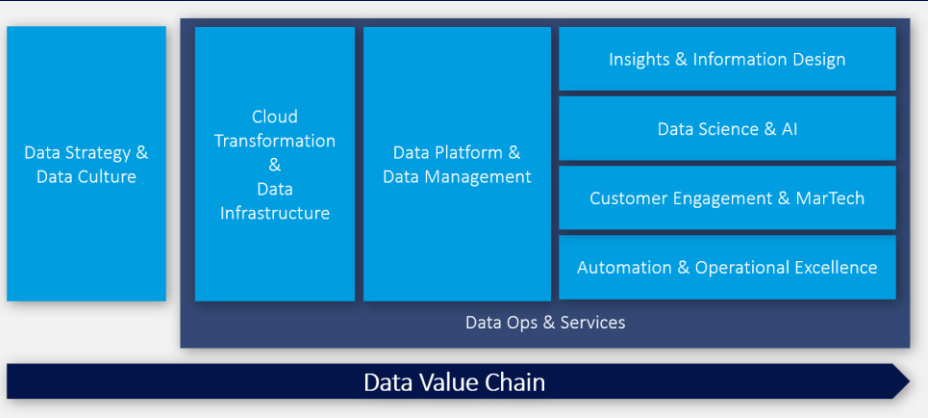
Data Strategy & Data Culture

Cloud Transformation & Data Infrastructure

Data Platform & Data Management

Insights & Information Design

Data Science & AI

Customer Engagement & MarTech

Automation & Operational Excellence

Data Ops & Services

Data Value Chain